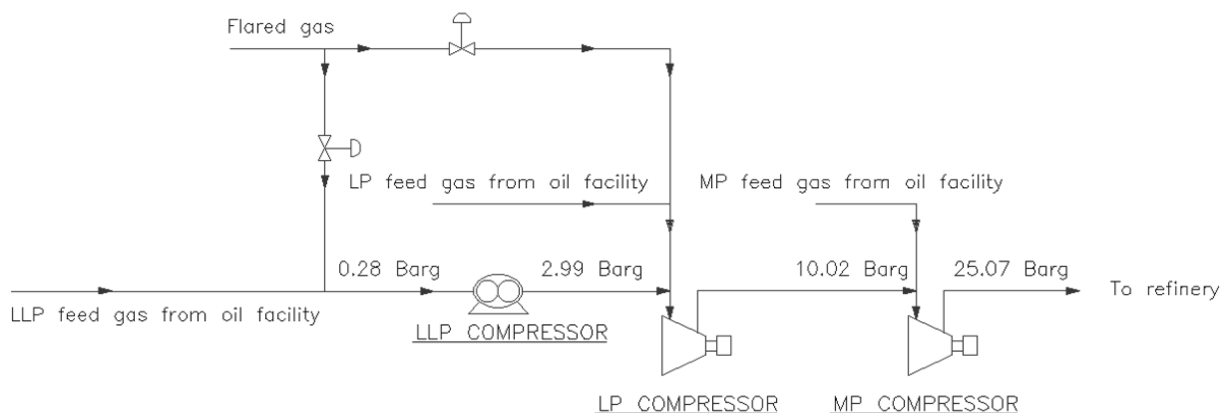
Flared gas

LP feed gas from oil facility

MP feed gas from oil facility

0.28 Barg

2.99 Barg

10.02 Barg

25.07 Barg

To refinery

LLP feed gas from oil facility

LLP COMPRESSOR

LP COMPRESSOR

MP COMPRESSOR